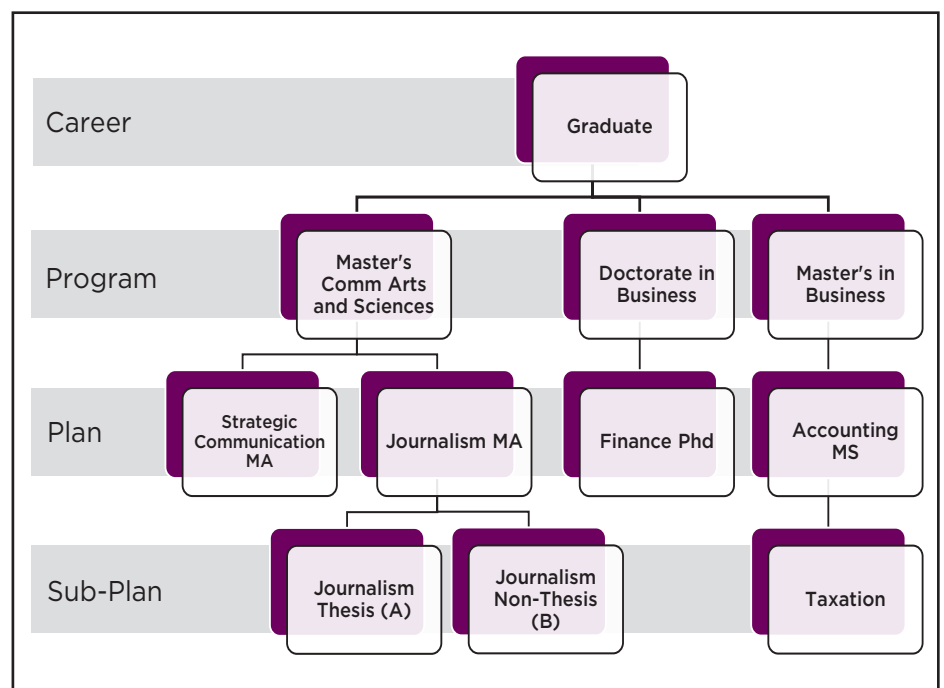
Career

Graduate

Program

Master's Comm Arts and Sciences

Doctorate in Business

Master's in Business

Plan

Strategic Communication MA

Journalism MA

Finance Phd

Accounting MS

Sub-Plan

Journalism Thesis (A)

Journalism Non-Thesis (B)

Taxation